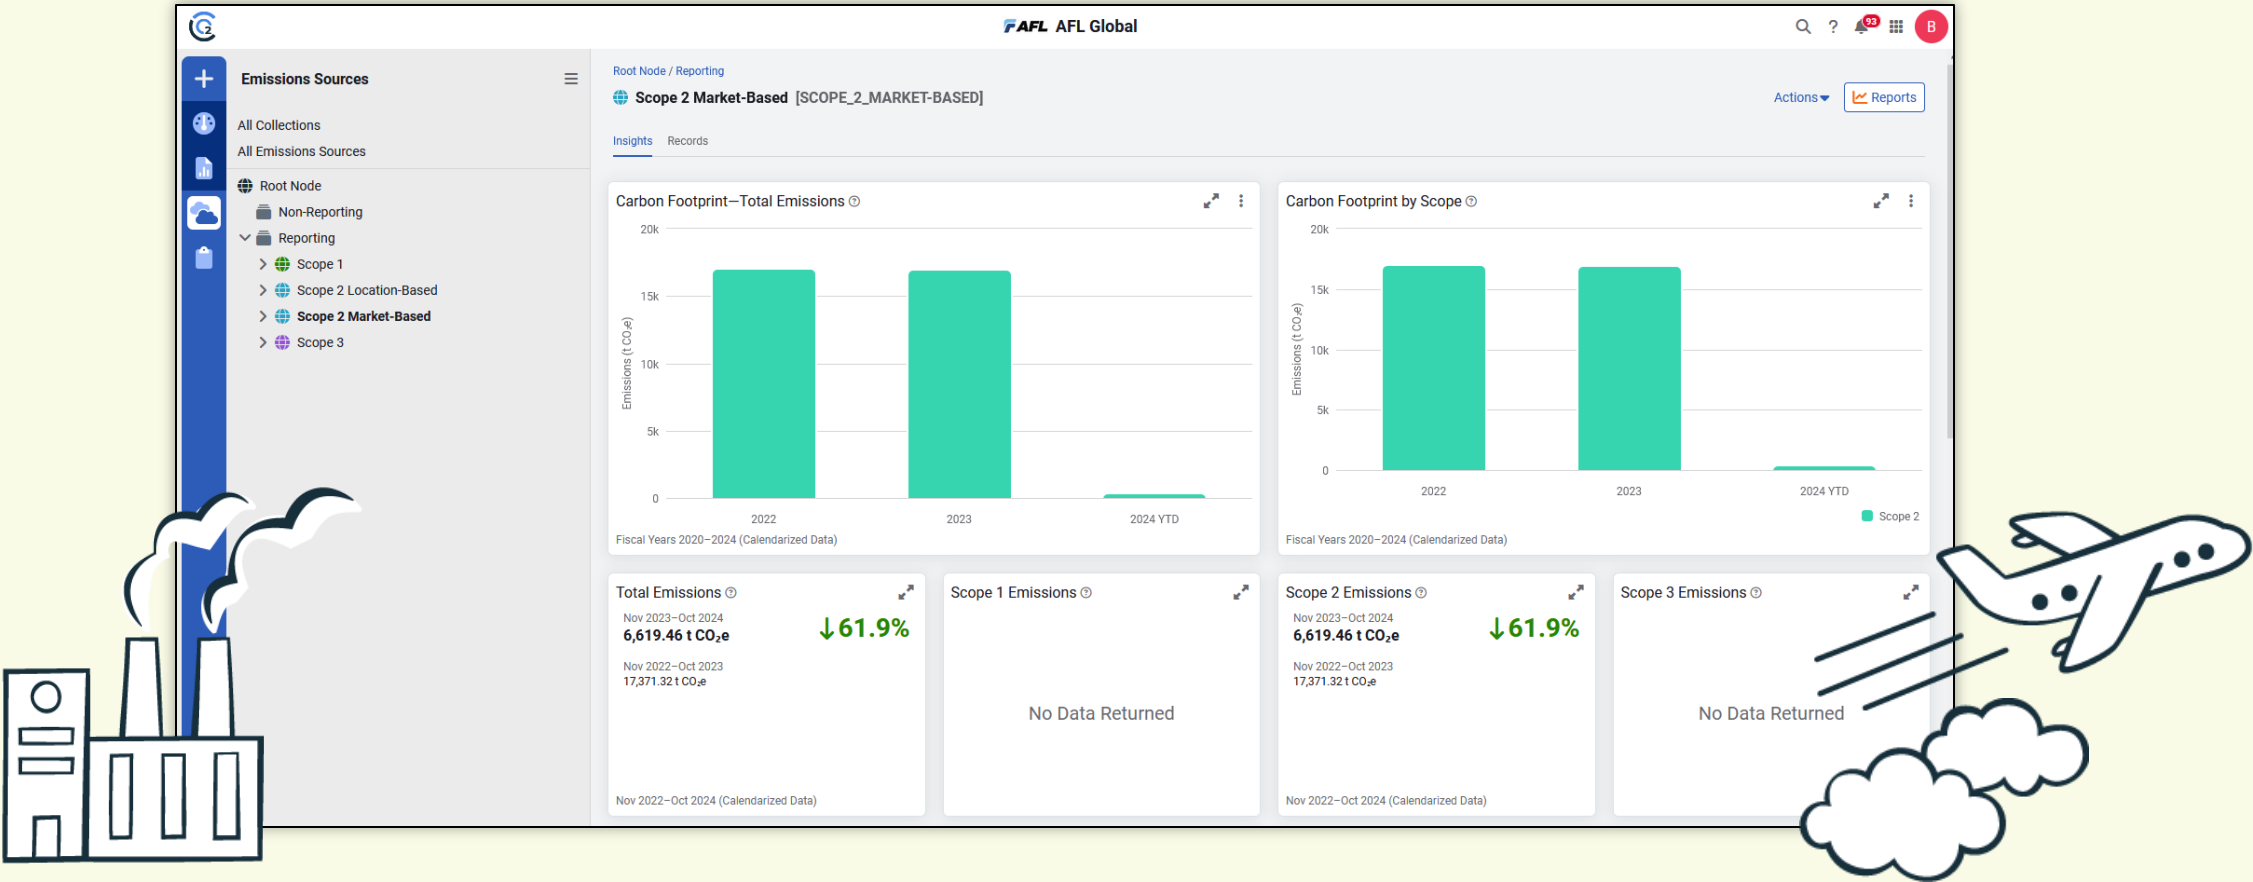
AFL AFL Global

93

B

Emissions Sources

All Collections
All Emissions Sources

Root Node
Non-Reporting
Reporting
Scope 1
Scope 2 Location-Based
Scope 2 Market-Based
Scope 3

Root Node / Reporting

Scope 2 Market-Based [SCOPE_2_MARKET-BASED]

Actions
Reports

Insights Records

Carbon Footprint—Total Emissions

20k
15k
10k
5k
0

Emissions (t $CO_2e$)

2022 2023 2024 YTD

Fiscal Years 2020–2024 (Calendarized Data)

Carbon Footprint by Scope

20k
15k
10k
5k
0

Emissions (t $CO_2e$)

2022 2023 2024 YTD

Scope 2

Fiscal Years 2020–2024 (Calendarized Data)

Total Emissions

Nov 2023–Oct 2024
6,619.46 t $CO_2e$

↓61.9%

Nov 2022–Oct 2023
17,371.32 t $CO_2e$

Nov 2022–Oct 2024 (Calendarized Data)

Scope 1 Emissions

No Data Returned

Scope 2 Emissions

Nov 2023–Oct 2024
6,619.46 t $CO_2e$

↓61.9%

Nov 2022–Oct 2023
17,371.32 t $CO_2e$

Nov 2022–Oct 2024 (Calendarized Data)

Scope 3 Emissions

No Data Returned